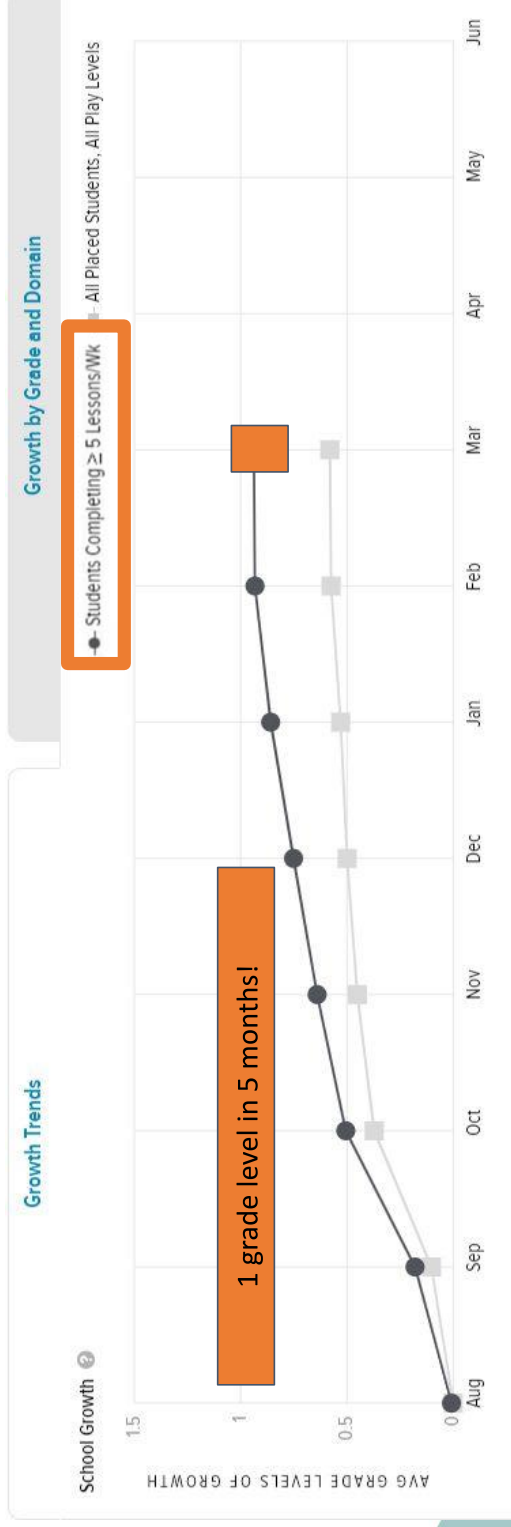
Growth Trends

Growth by Grade and Domain

School Growth ?

Students Completing ≥ 5 Lessons/Wk

All Placed Students, All Play Levels

AVG GRADE LEVELS OF GROWTH

1.5

1

0.5

0

Aug

Sep

Oct

Nov

Dec

Jan

Feb

Mar

Apr

May

Jun

1 grade level in 5 months!